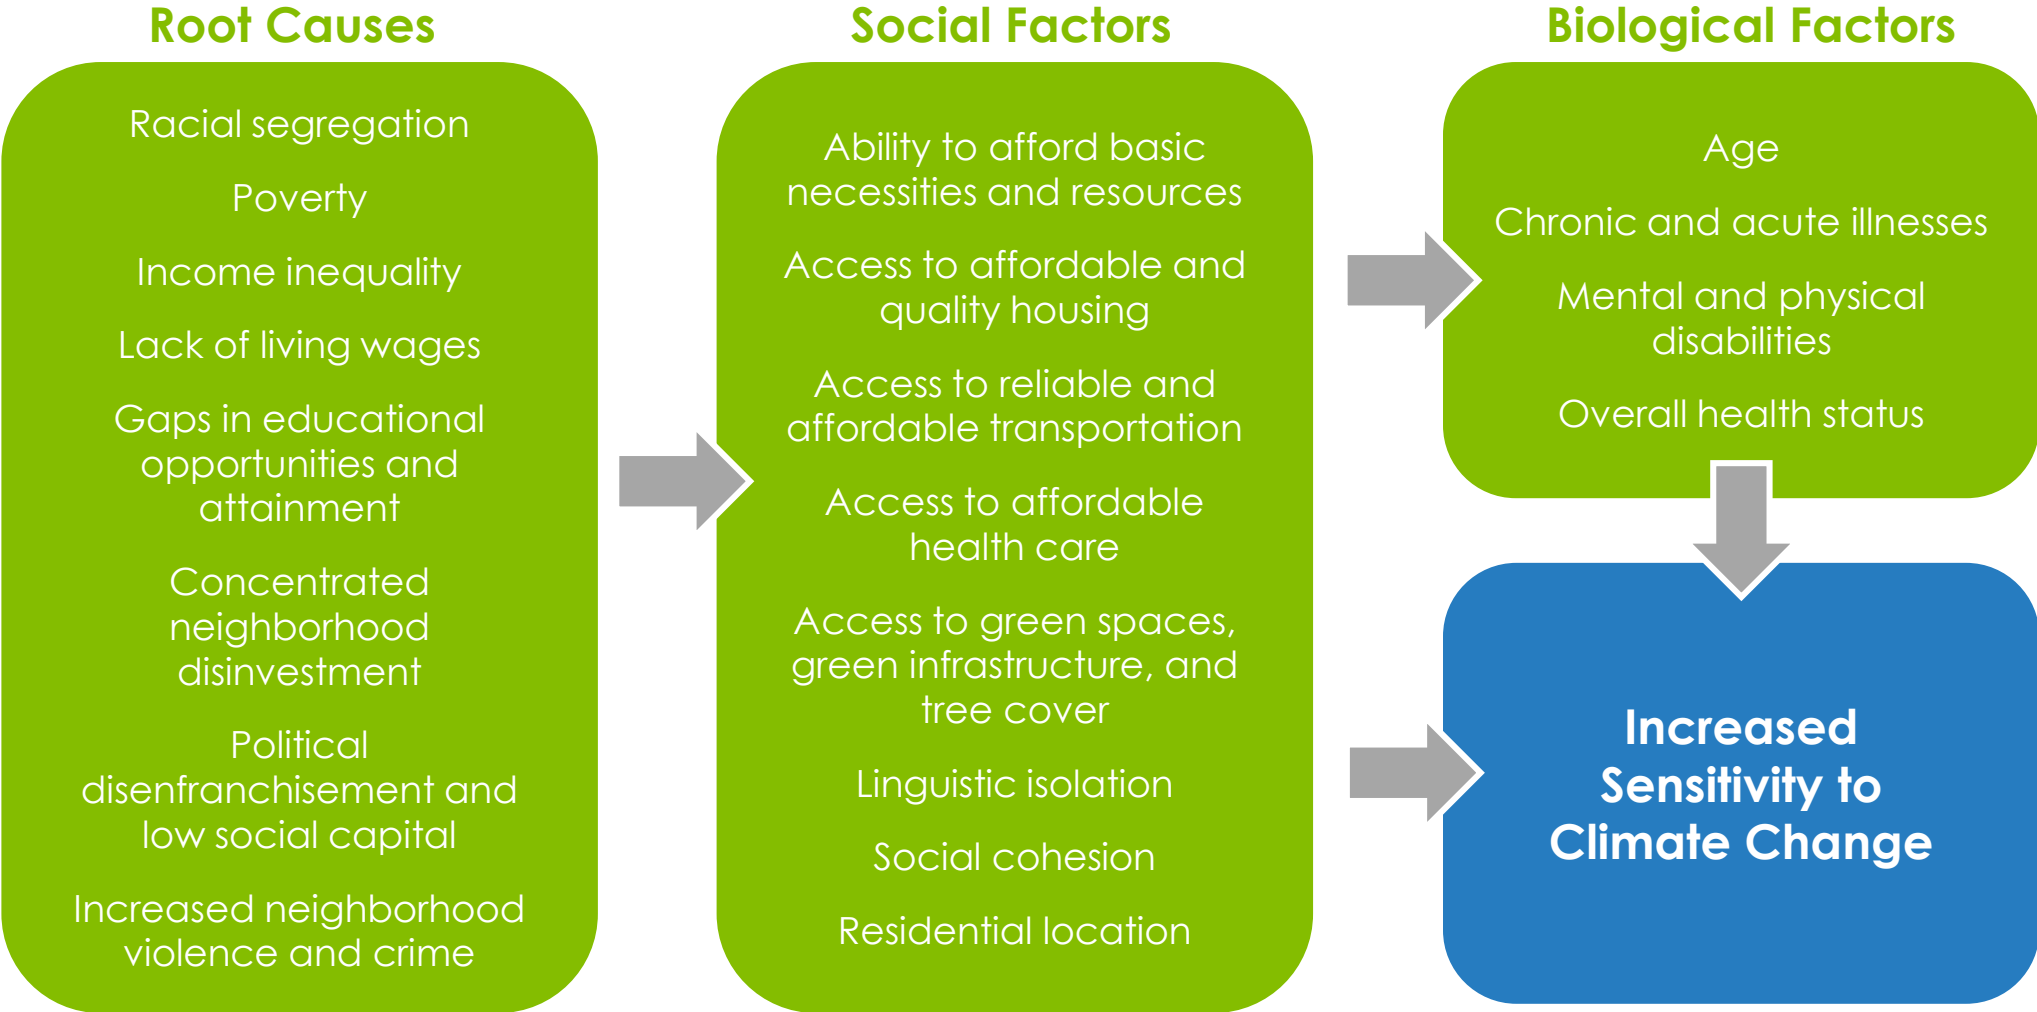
Root Causes

Racial segregation

Poverty

Income inequality

Lack of living wages

Gaps in educational opportunities and attainment

Concentrated neighborhood disinvestment

Political disenfranchisement and low social capital

Increased neighborhood violence and crime

Social Factors

Ability to afford basic necessities and resources

Access to affordable and quality housing

Access to reliable and affordable transportation

Access to affordable health care

Access to green spaces, green infrastructure, and tree cover

Linguistic isolation

Social cohesion

Residential location

Biological Factors

Age

Chronic and acute illnesses

Mental and physical disabilities

Overall health status

Increased Sensitivity to Climate Change